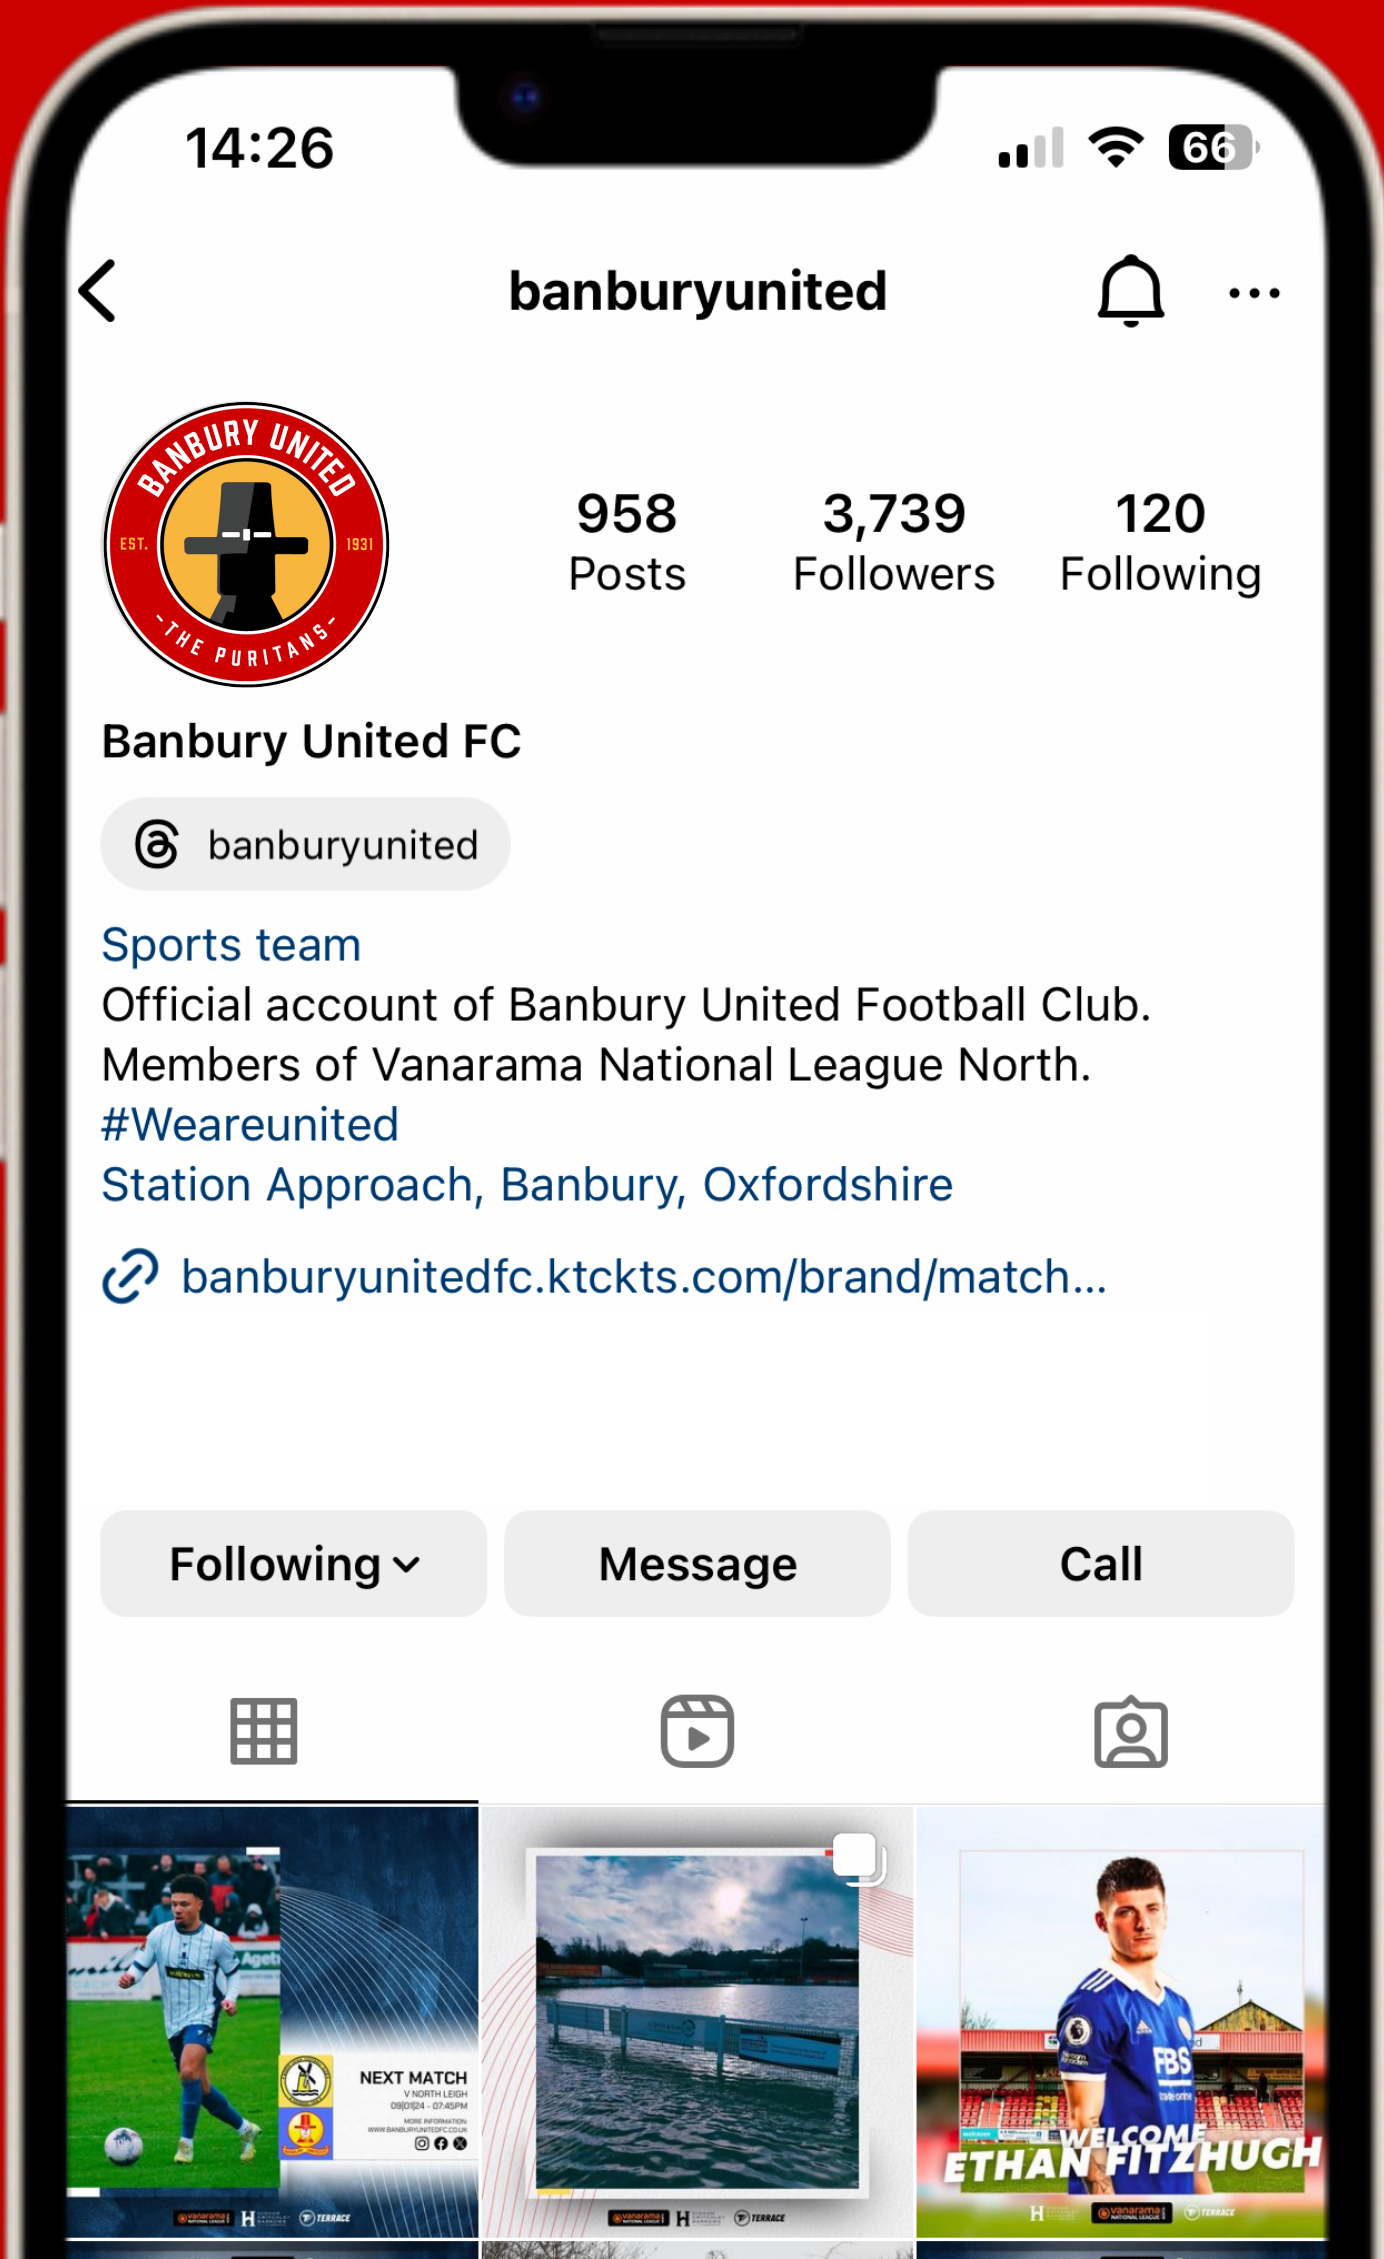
14:26

66

banburyunited

BANBURY UNITED
EST. 1931
THE PURITANS

958
Posts

3,739
Followers

120
Following

Banbury United FC

banburyunited

Sports team
Official account of Banbury United Football Club. Members of Vanarama National League North.
#Weareunited
Station Approach, Banbury, Oxfordshire

banburyunitedfc.ktckts.com/brand/match...

Following

Message

Call

NEXT MATCH
V NORTH LEIGH
09|01|24 - 07:45PM
MORE INFORMATION
WWW.BANBURYUNITEDFC.CO.UK

WELCOME
ETHAN FITZHUGH